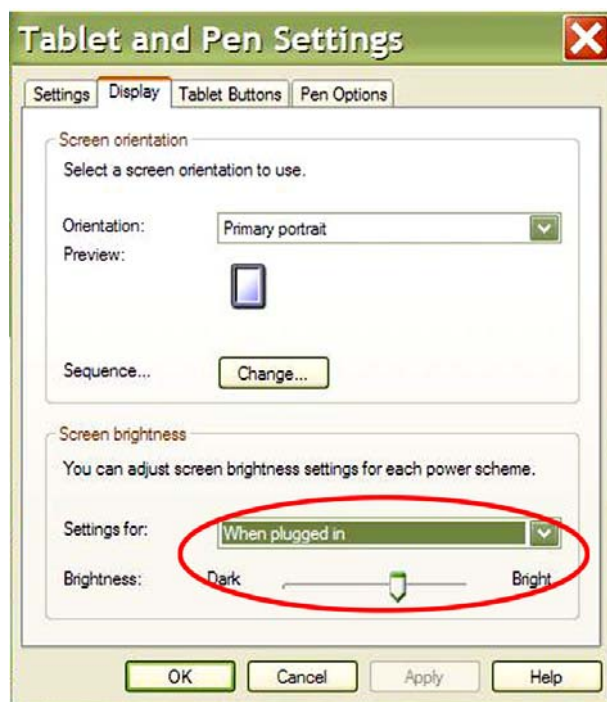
Tablet and Pen Settings

Settings | Display | Tablet Buttons | Pen Options

Screen orientation

Select a screen orientation to use.

Orientation: Primary portrait

Preview:

Sequence... Change...

Screen brightness

You can adjust screen brightness settings for each power scheme.

Settings for: When plugged in

Brightness: Dark Bright

OK Cancel Apply Help